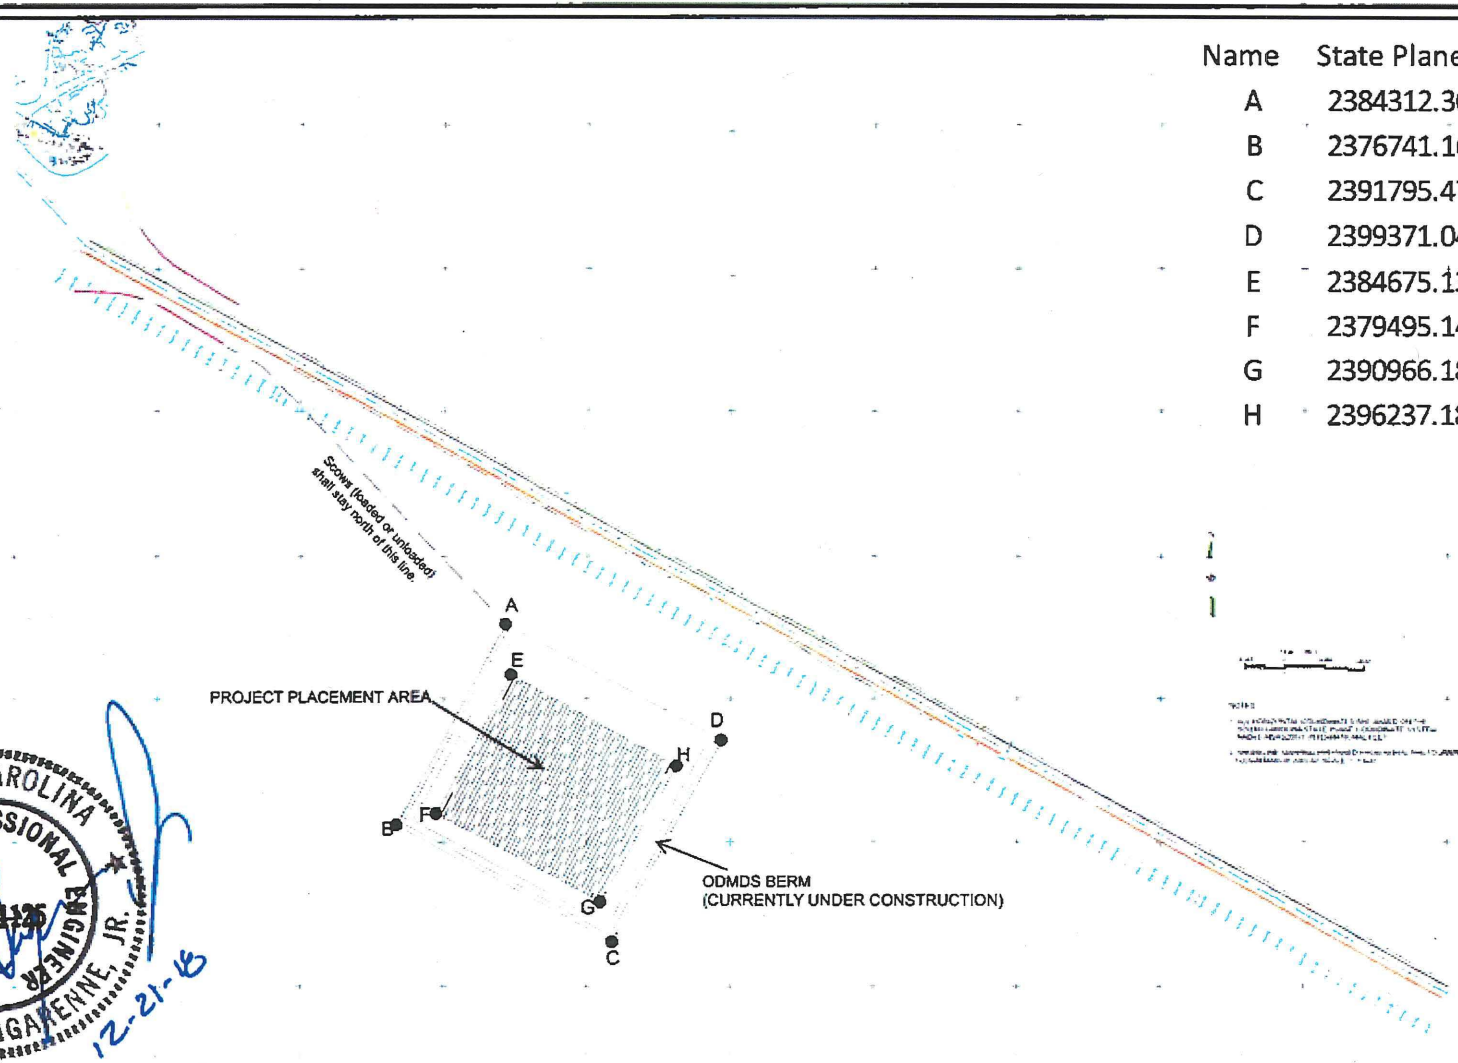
| Name | State Plane |
|---|---|
| A | 2384312.3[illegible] |
| B | 2376741.1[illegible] |
| C | 2391795.4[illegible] |
| D | 2399371.0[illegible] |
| E | 2384675.1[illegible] |
| F | 2379495.1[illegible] |
| G | 2390966.1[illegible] |
| H | 2396237.1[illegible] |

Scows (loaded or unloaded) shall stay north of this line.

A

E

PROJECT PLACEMENT AREA

D

H

B

F

G

C

ODMDS BERM
(CURRENTLY UNDER CONSTRUCTION)

NOTES
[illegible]

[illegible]AROLINA
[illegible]SSIONAL
ENGINEER
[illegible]GARENNE, JR.
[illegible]
12-21-16